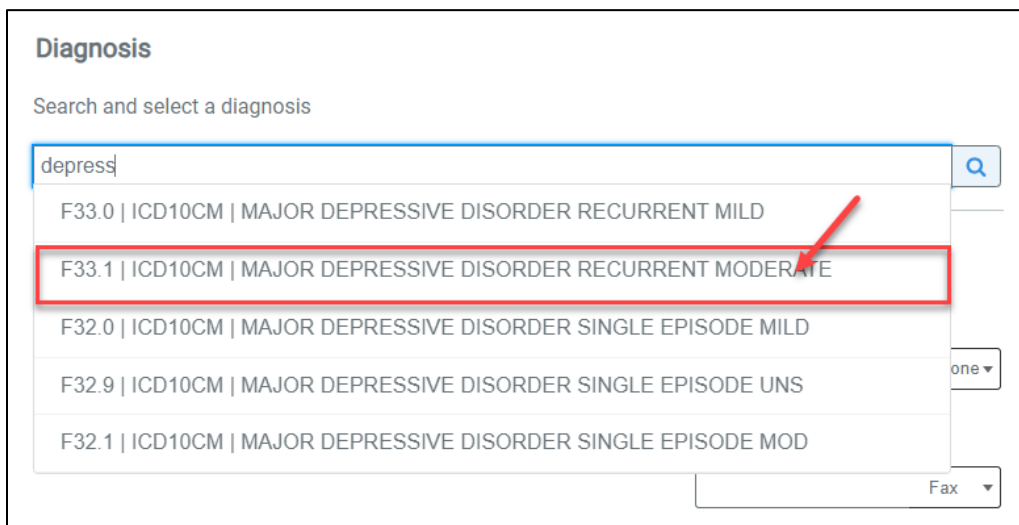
Diagnosis

Search and select a diagnosis

depress

F33.0 | ICD10CM | MAJOR DEPRESSIVE DISORDER RECURRENT MILD

F33.1 | ICD10CM | MAJOR DEPRESSIVE DISORDER RECURRENT MODERATE

F32.0 | ICD10CM | MAJOR DEPRESSIVE DISORDER SINGLE EPISODE MILD

F32.9 | ICD10CM | MAJOR DEPRESSIVE DISORDER SINGLE EPISODE UNS

F32.1 | ICD10CM | MAJOR DEPRESSIVE DISORDER SINGLE EPISODE MOD

one

Fax